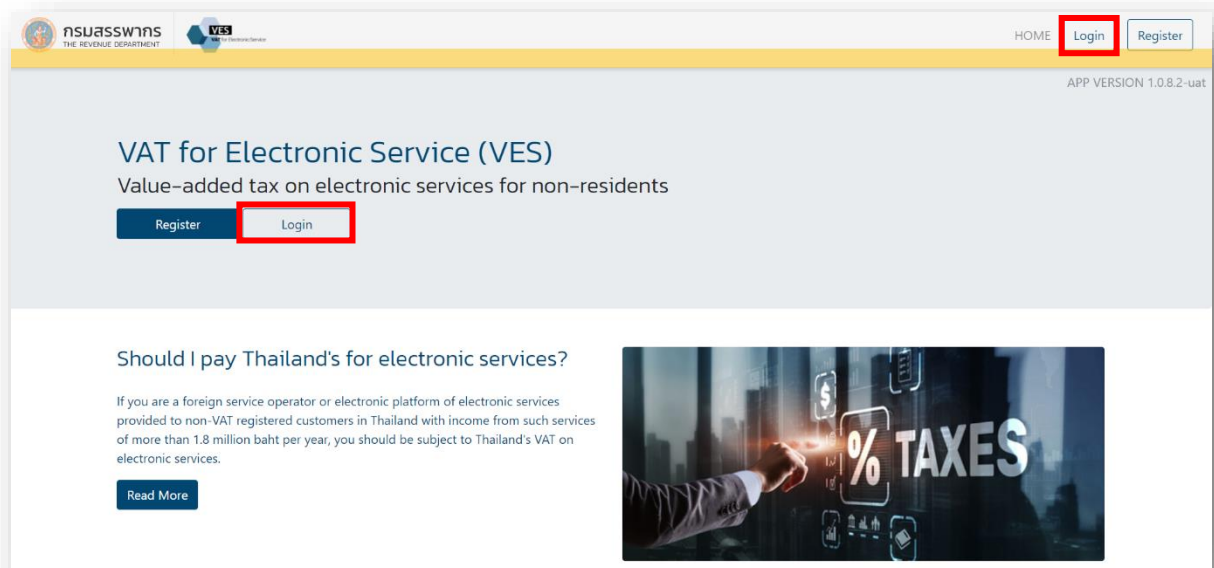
กรมสรรพากร
THE REVENUE DEPARTMENT

VES
VAT for Electronic Service

HOME Login Register

APP VERSION 1.0.8.2-uat

VAT for Electronic Service (VES)

Value-added tax on electronic services for non-residents

Register Login

Should I pay Thailand's for electronic services?

If you are a foreign service operator or electronic platform of electronic services provided to non-VAT registered customers in Thailand with income from such services of more than 1.8 million baht per year, you should be subject to Thailand's VAT on electronic services.

Read More

$ % TAXES